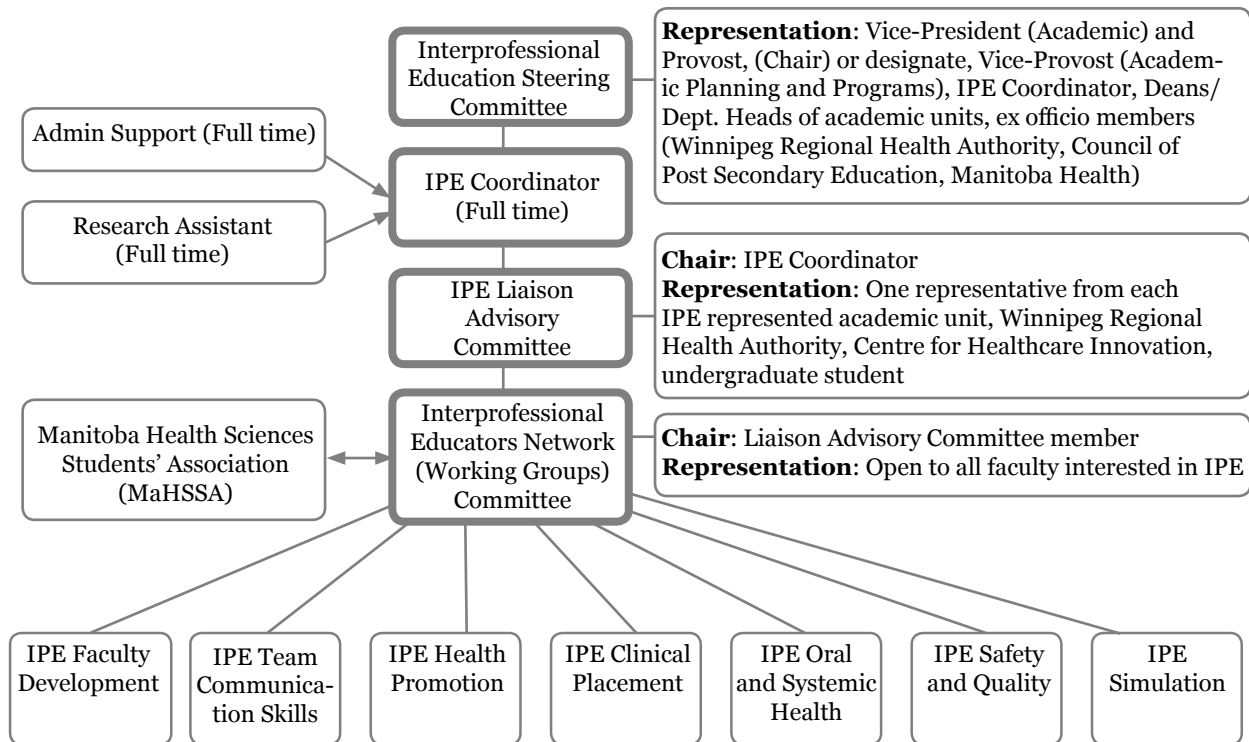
Interprofessional Education Steering Committee

Representation: Vice-President (Academic) and Provost, (Chair) or designate, Vice-Provost (Academic Planning and Programs), IPE Coordinator, Deans/ Dept. Heads of academic units, ex officio members (Winnipeg Regional Health Authority, Council of Post Secondary Education, Manitoba Health)

Admin Support (Full time)

IPE Coordinator (Full time)

Research Assistant (Full time)

IPE Liaison Advisory Committee

Chair: IPE Coordinator
Representation: One representative from each IPE represented academic unit, Winnipeg Regional Health Authority, Centre for Healthcare Innovation, undergraduate student

Manitoba Health Sciences Students' Association (MaHSSA)

Interprofessional Educators Network (Working Groups) Committee

Chair: Liaison Advisory Committee member
Representation: Open to all faculty interested in IPE

IPE Faculty Development

IPE Team Communication Skills

IPE Health Promotion

IPE Clinical Placement

IPE Oral and Systemic Health

IPE Safety and Quality

IPE Simulation